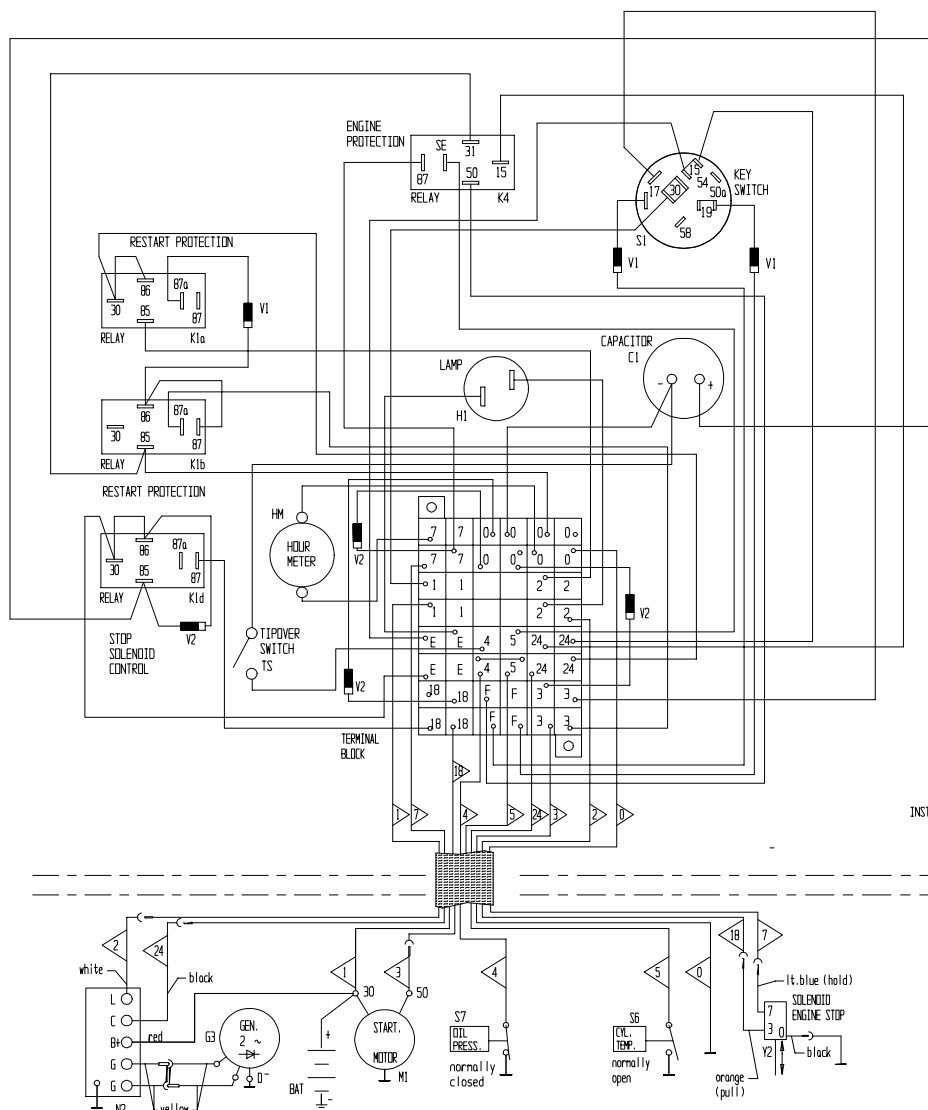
ENGINE PROTECTION
SE
31
87
50
15
RELAY
K4

KEY SWITCH
15
54
50a
17
30
19
58
S1
V1
V1

RESTART PROTECTION
86
87a
30
85
87
RELAY
K1a
V1

86
87a
30
85
87
RELAY
K1b

RESTART PROTECTION

LAMP
H1

CAPACITOR
C1
-
+

HM
HOUR METER
V2

86
87a
30
85
87
RELAY
K1d
V2
STOP SOLENOID CONTROL

TIPOVER SWITCH
TS
V2

| 7 | 7 | 0 | 0 | 0 | 0 |
|---|---|---|---|---|---|
| 7 | 7 | 0 | 0 | 0 | 0 |
| 1 | 1 | | | 2 | 2 |
| 1 | 1 | | | 2 | 2 |
| E | E | 4 | 5 | 24 | 24 |
| E | E | 4 | 5 | 24 | 24 |
| 18 | 18 | F | F | 3 | 3 |
| 18 | 18 | F | F | 3 | 3 |

V2

TERMINAL BLOCK

18
1
7
4
5
24
3
2
0

INS

2
24
white
black
L
C
B+
G
G
red
G3
GEN.
2 ~
D-
N2
yellow

1
3
30
50
+
BAT
-
START. MOTOR
M1

4
S7
OIL PRESS.
normally closed

5
0
S6
CYL. TEMP.
normally open

18
7
lt.blue (hold)
SOLENOID ENGINE STOP
7
3
0
Y2
black
orange (pull)